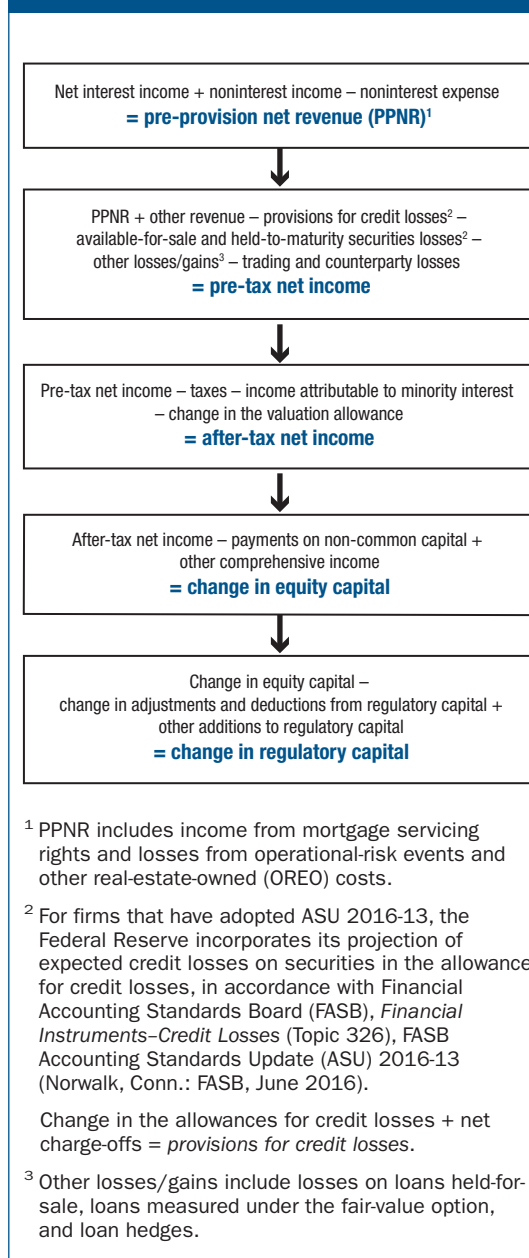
Net interest income + noninterest income – noninterest expense
= pre-provision net revenue (PPNR)$^1$

PPNR + other revenue – provisions for credit losses$^2$ – available-for-sale and held-to-maturity securities losses$^2$ – other losses/gains$^3$ – trading and counterparty losses
= pre-tax net income

Pre-tax net income – taxes – income attributable to minority interest – change in the valuation allowance
= after-tax net income

After-tax net income – payments on non-common capital + other comprehensive income
= change in equity capital

Change in equity capital – change in adjustments and deductions from regulatory capital + other additions to regulatory capital
= change in regulatory capital

$^1$ PPNR includes income from mortgage servicing rights and losses from operational-risk events and other real-estate-owned (OREO) costs.

$^2$ For firms that have adopted ASU 2016-13, the Federal Reserve incorporates its projection of expected credit losses on securities in the allowance for credit losses, in accordance with Financial Accounting Standards Board (FASB), Financial Instruments–Credit Losses (Topic 326), FASB Accounting Standards Update (ASU) 2016-13 (Norwalk, Conn.: FASB, June 2016).

Change in the allowances for credit losses + net charge-offs = provisions for credit losses.

$^3$ Other losses/gains include losses on loans held-for-sale, loans measured under the fair-value option, and loan hedges.